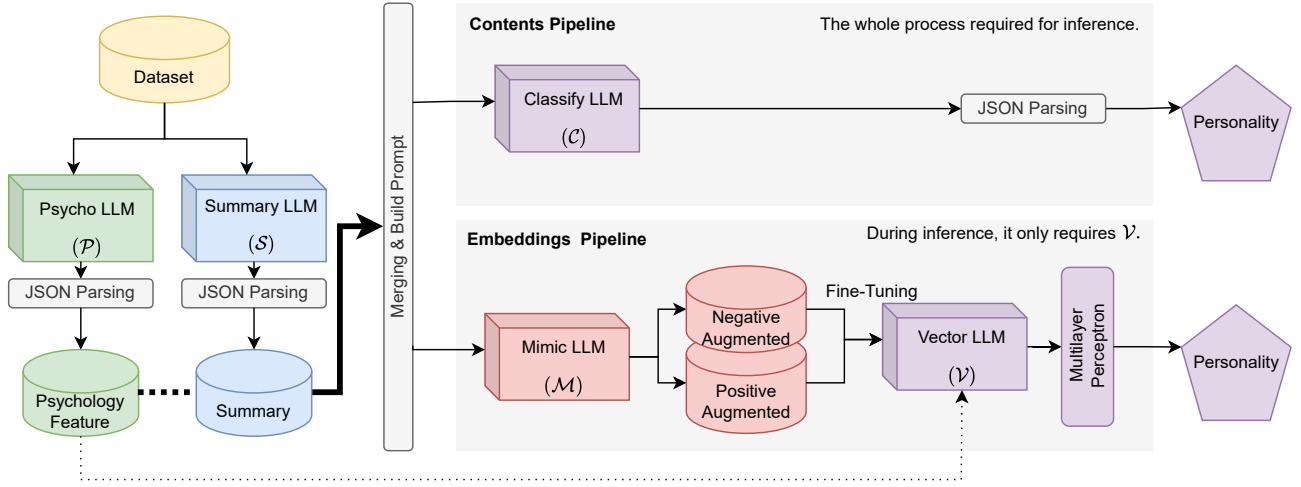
Dataset

Psycho LLM
$(\mathcal{P})$

Summary LLM
$(\mathcal{S})$

JSON Parsing

JSON Parsing

Psychology Feature

Summary

Merging & Build Prompt

Contents Pipeline

The whole process required for inference.

Classify LLM
$(\mathcal{C})$

JSON Parsing

Personality

Embeddings Pipeline

During inference, it only requires $\mathcal{V}$.

Mimic LLM
$(\mathcal{M})$

Negative Augmented

Positive Augmented

Fine-Tuning

Vector LLM
$(\mathcal{V})$

Multilayer Perceptron

Personality